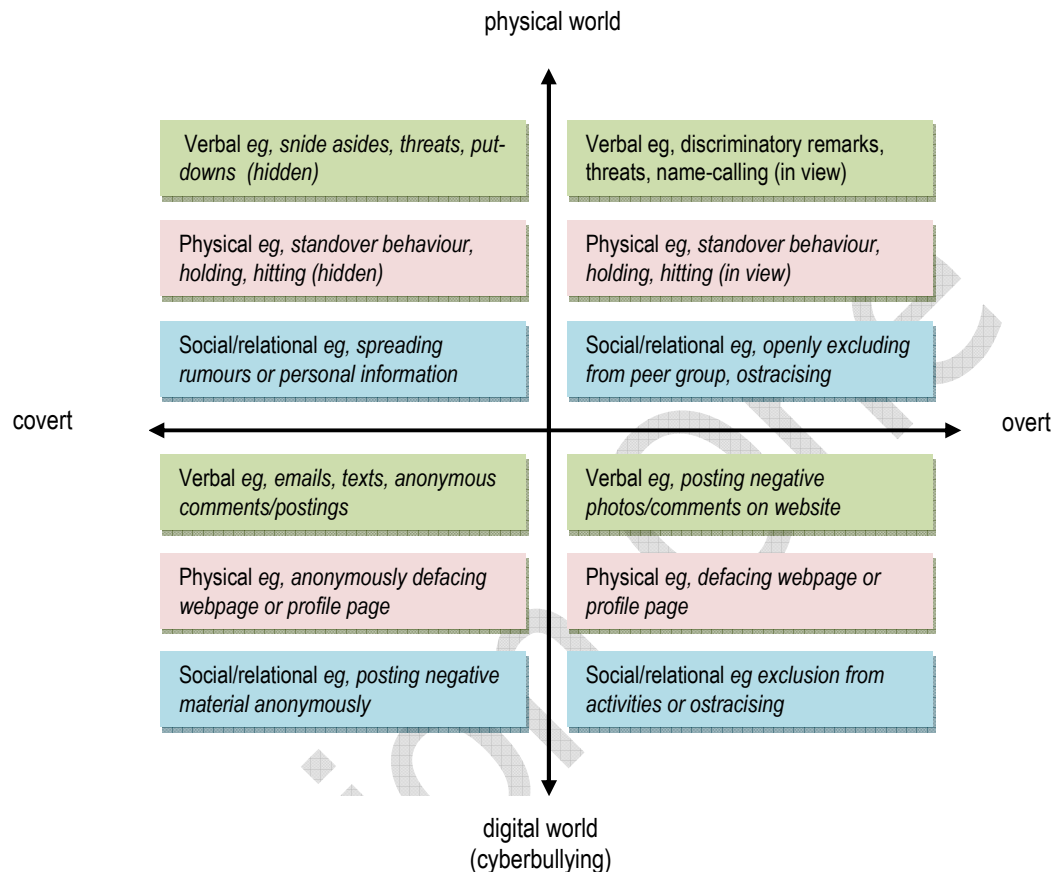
physical world

Verbal eg, snide asides, threats, put-downs (hidden)

Verbal eg, discriminatory remarks, threats, name-calling (in view)

Physical eg, standover behaviour, holding, hitting (hidden)

Physical eg, standover behaviour, holding, hitting (in view)

Social/relational eg, spreading rumours or personal information

Social/relational eg, openly excluding from peer group, ostracising

covert

overt

Verbal eg, emails, texts, anonymous comments/postings

Verbal eg, posting negative photos/comments on website

Physical eg, anonymously defacing webpage or profile page

Physical eg, defacing webpage or profile page

Social/relational eg, posting negative material anonymously

Social/relational eg exclusion from activities or ostracising

digital world (cyberbullying)